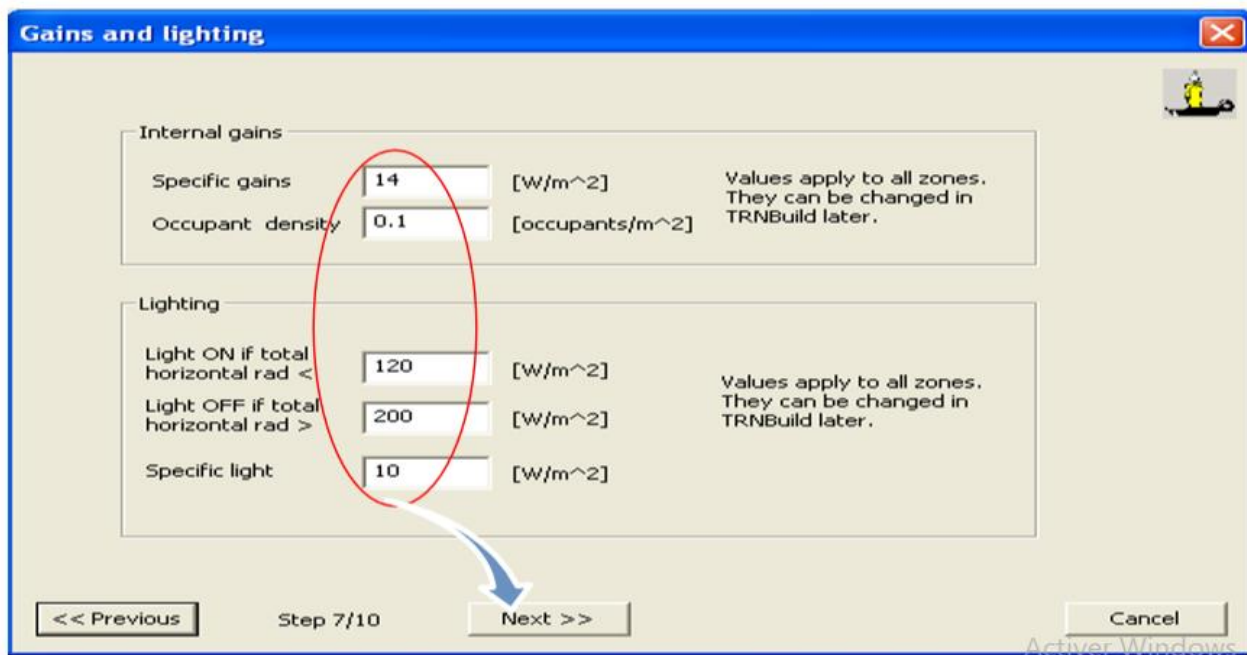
Gains and lighting

Internal gains

Specific gains 14 [W/m^2]

Occupant density 0.1 [occupants/m^2]

Values apply to all zones. They can be changed in TRNBuild later.

Lighting

Light ON if total horizontal rad < 120 [W/m^2]

Light OFF if total horizontal rad > 200 [W/m^2]

Specific light 10 [W/m^2]

Values apply to all zones. They can be changed in TRNBuild later.

<< Previous

Step 7/10

Next >>

Cancel

Activer Windows